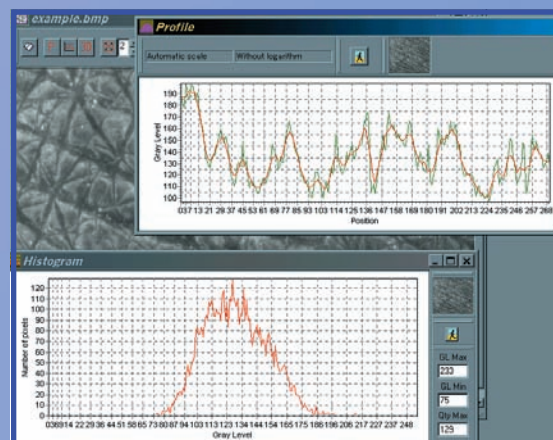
example.bmp

Profile

Automatic scale | Without logarithm

Gray Level
190
180
170
160
150
140
130
120
110
100
037 13 21 29 37 45 53 61 69 77 85 93 103 114 125 136 147 158 169 180 191 202 213 224 235 246 257 268
Position

Histogram

Number of pixels
120
110
100
90
80
70
60
50
40
30
20
10
0
036914 22 29 36 44 51 58 65 73 80 87 94 103 113 123 134 144 154 165 175 186 196 206 217 227 237 248
Gray Level

GL Max
233
GL Min
75
Qty Max
129